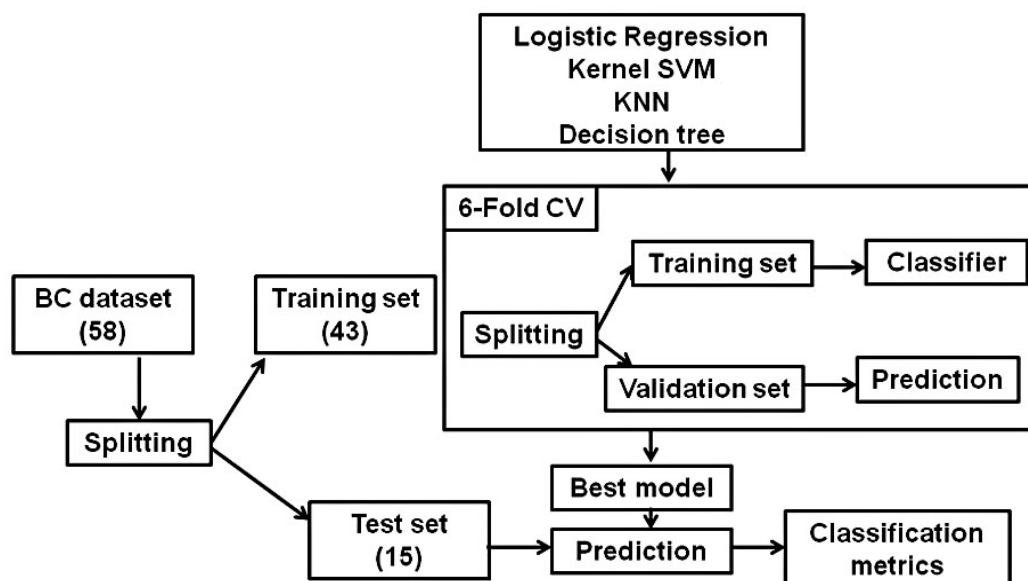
Logistic Regression
Kernel SVM
KNN
Decision tree

6-Fold CV

Training set

Classifier

Splitting

Validation set

Prediction

BC dataset
(58)

Training set
(43)

Splitting

Best model

Test set
(15)

Prediction

Classification
metrics